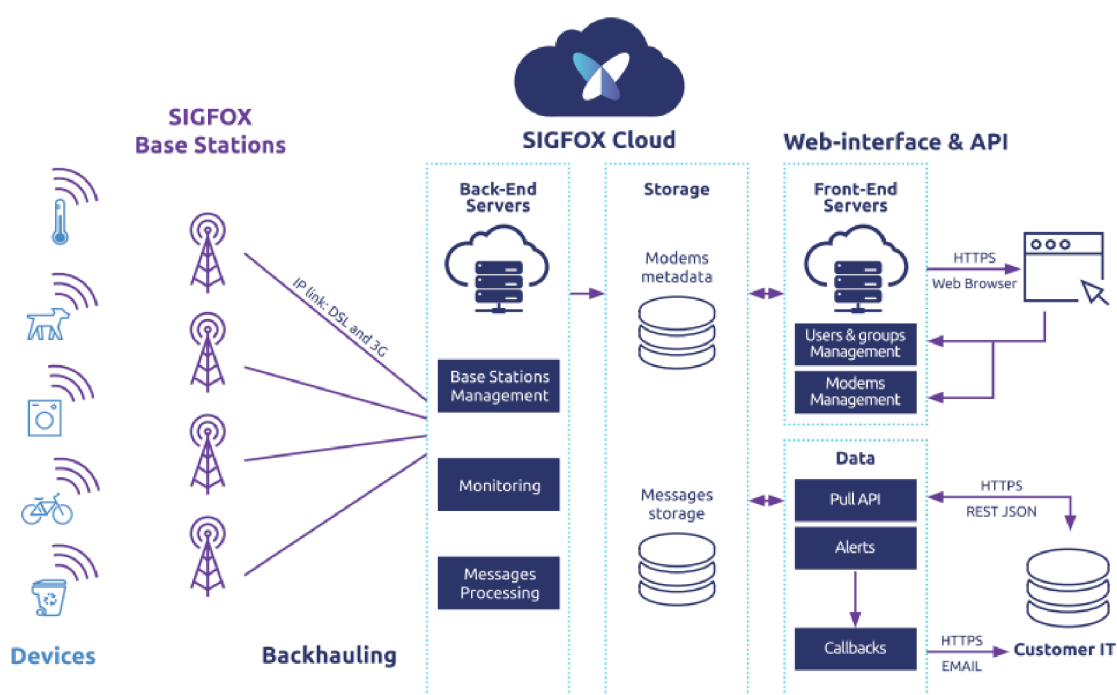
SIGFOX Cloud

SIGFOX Base Stations

Web-interface & API

Back-End Servers

Storage

Front-End Servers

IP link: DSL and 3G

Modems metadata

HTTPS

Web Browser

Users & groups Management

Modems Management

Base Stations Management

Data

Monitoring

Messages storage

Pull API

HTTPS

REST JSON

Alerts

Messages Processing

Callbacks

HTTPS

EMAIL

Customer IT

Devices

Backhauling